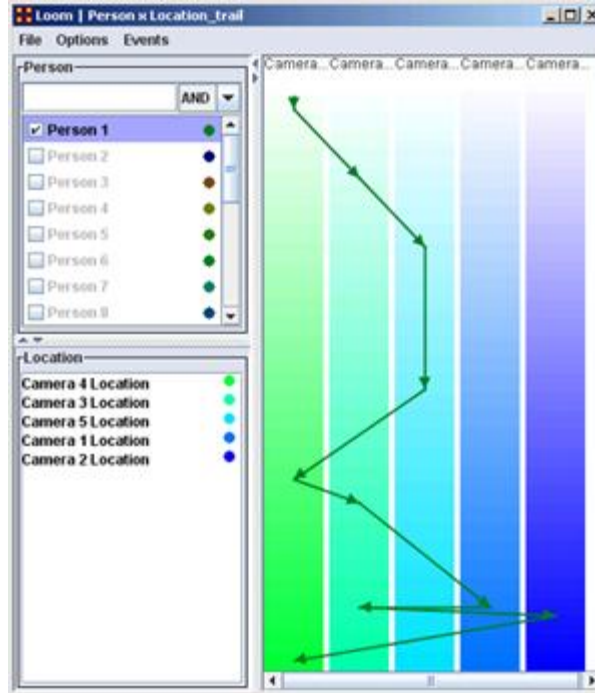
Loom | Person x Location_trail

File Options Events

Person

AND

Person 1
Person 2
Person 3
Person 4
Person 5
Person 6
Person 7
Person 8

Location

Camera 4 Location
Camera 3 Location
Camera 5 Location
Camera 1 Location
Camera 2 Location

Camera... Camera... Camera... Camera... Camera...